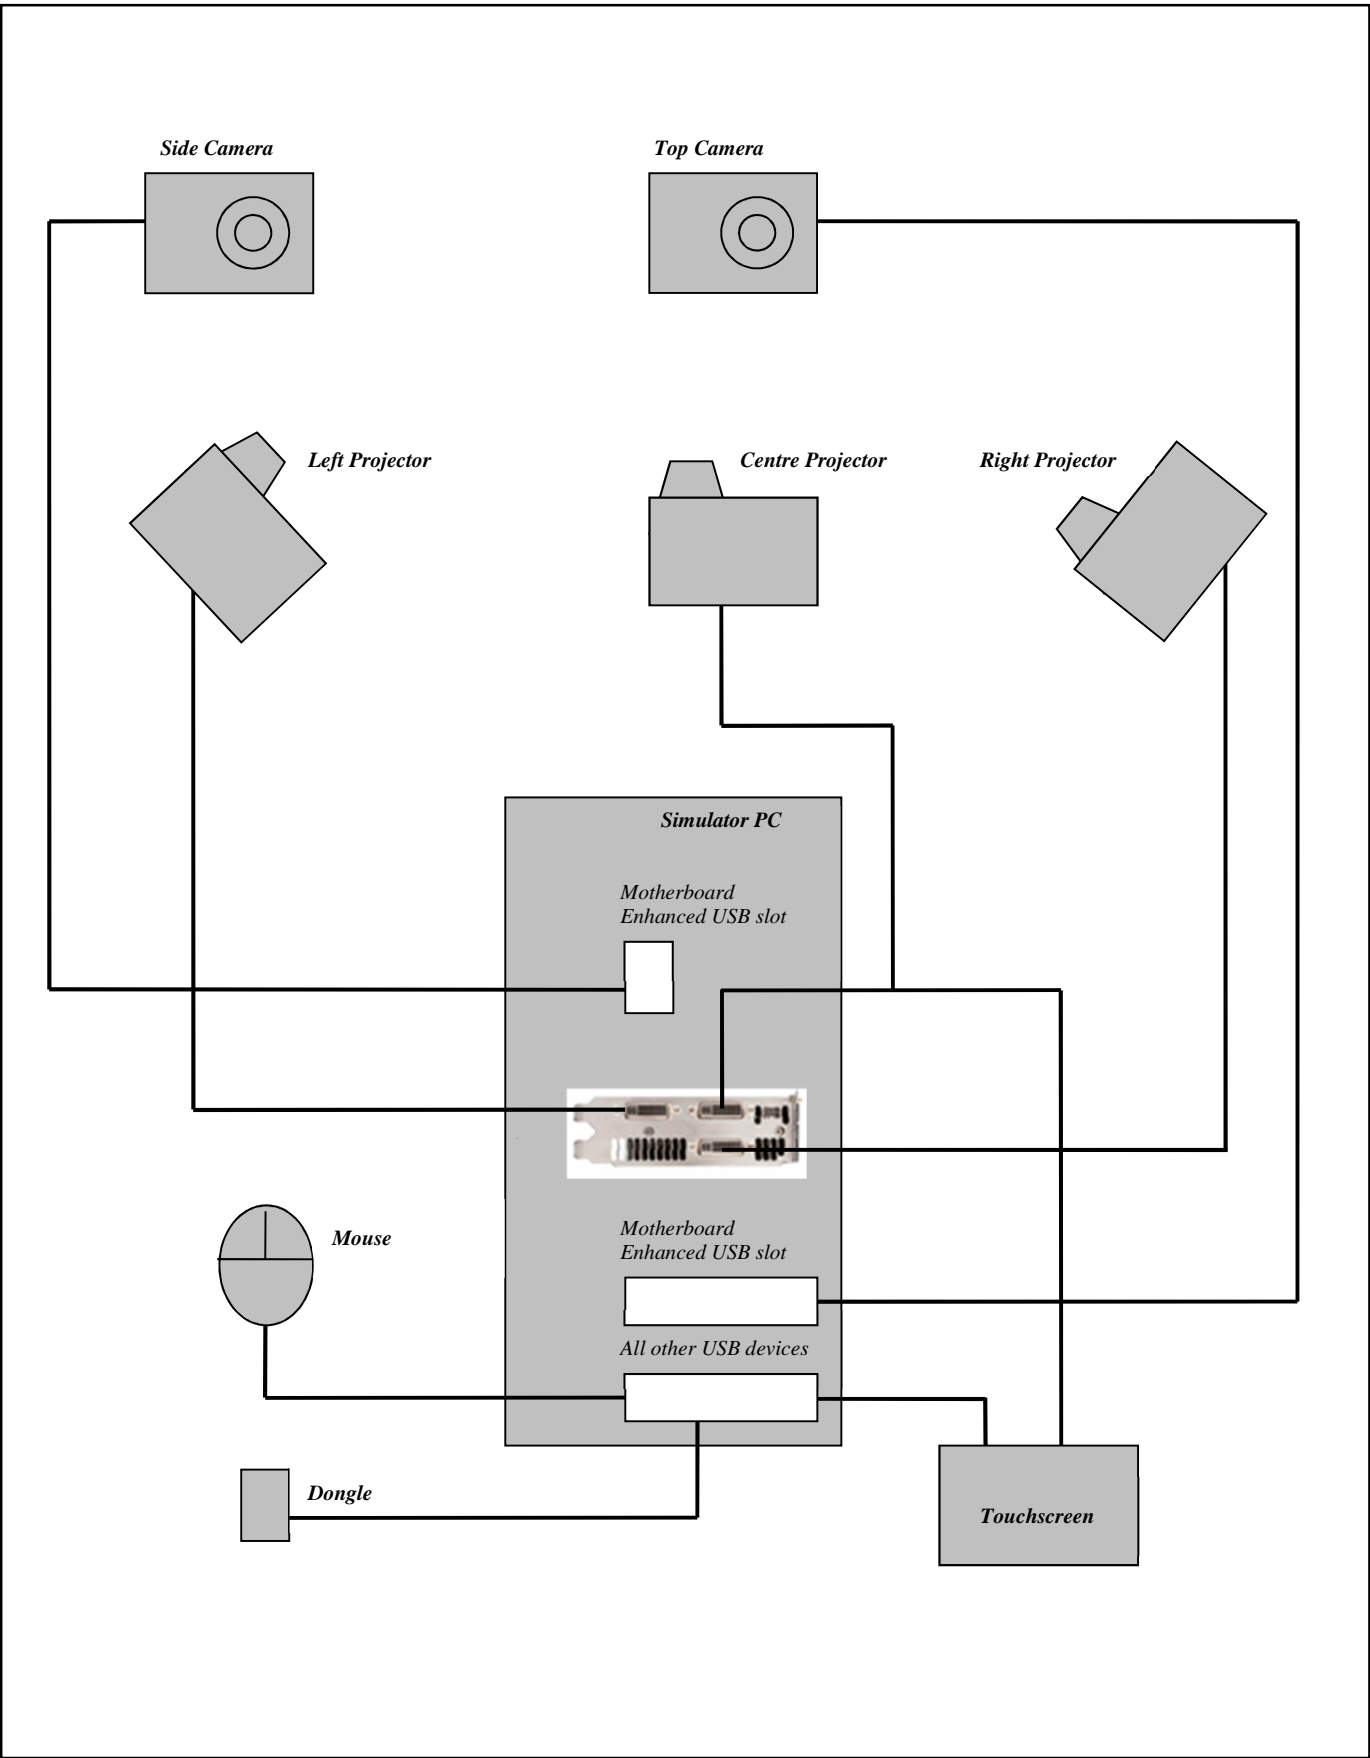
Side Camera

Top Camera

Left Projector

Centre Projector

Right Projector

Simulator PC

Motherboard
Enhanced USB slot

Mouse

Motherboard
Enhanced USB slot

All other USB devices

Dongle

Touchscreen